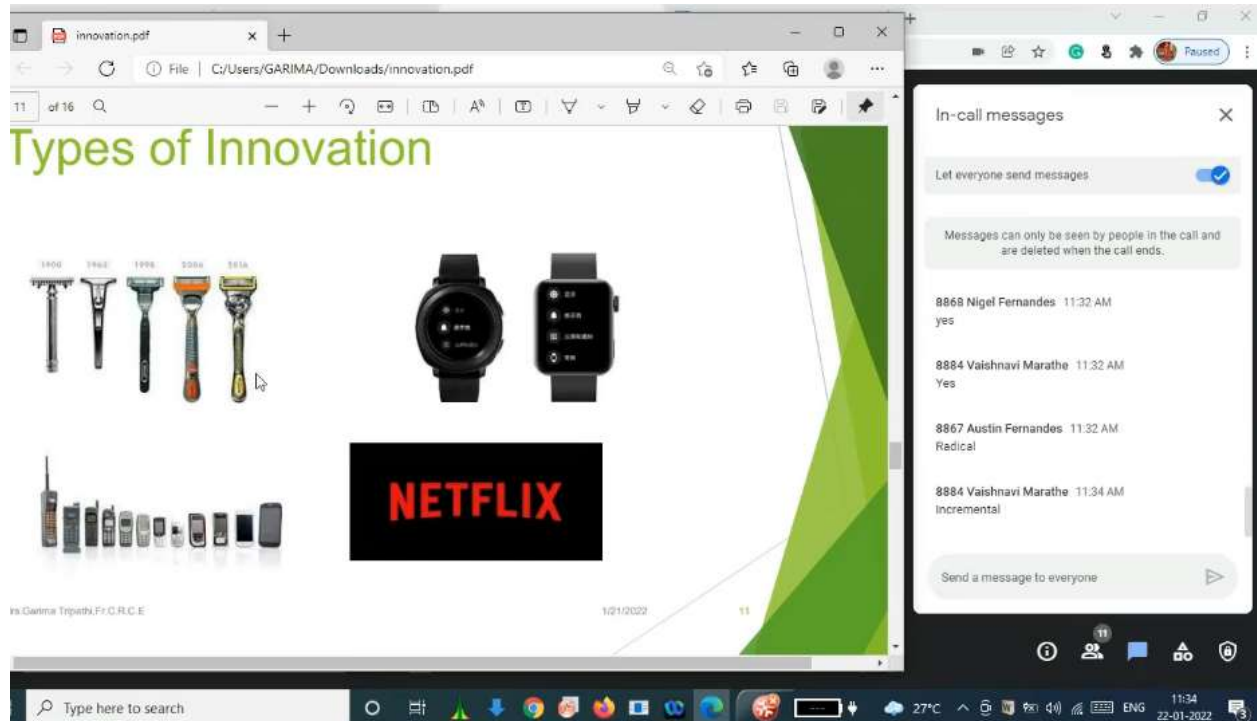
innovation.pdf

File | C:/Users/GARIMA/Downloads/innovation.pdf

11 of 16

Types of Innovation

1900 1960 1998 2006 2016

NETFLIX

rs.Garima Tripathi,Fr.C.R.C.E

1/21/2022

11

Paused

In-call messages

Let everyone send messages

Messages can only be seen by people in the call and are deleted when the call ends.

8868 Nigel Fernandes 11:32 AM
yes

8884 Vaishnavi Marathe 11:32 AM
Yes

8867 Austin Fernandes 11:32 AM
Radical

8884 Vaishnavi Marathe 11:34 AM
Incremental

Send a message to everyone

11

Type here to search

27°C ENG 11:34 22-01-2022